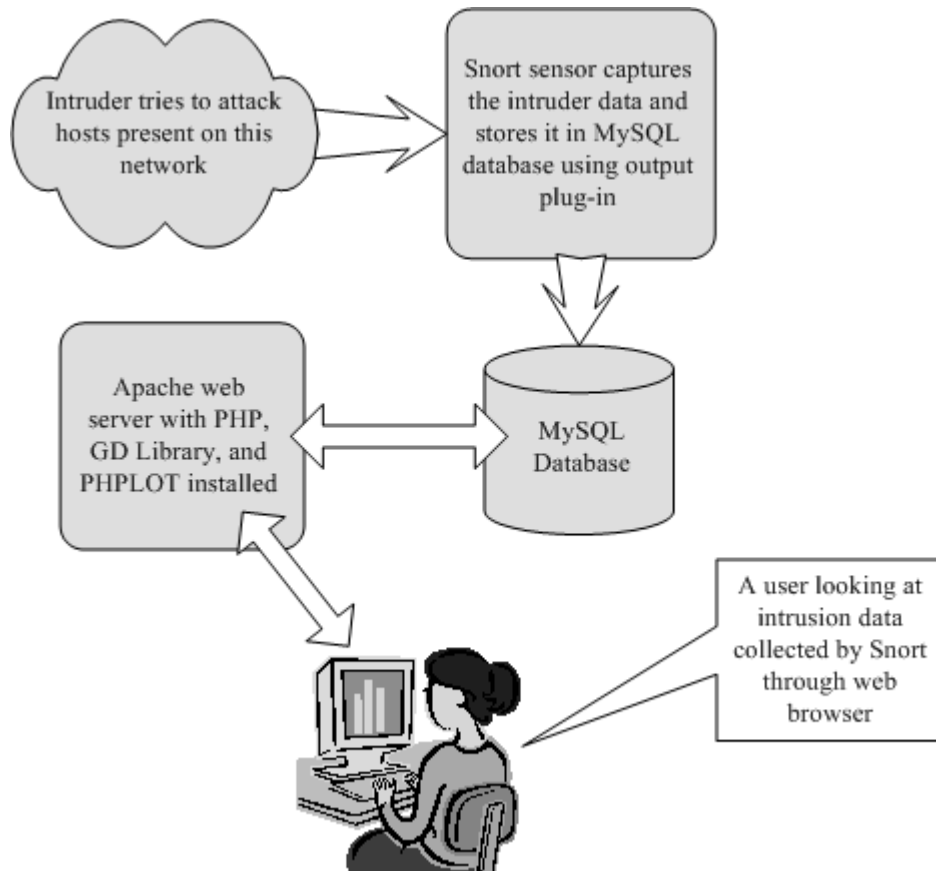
Intruder tries to attack hosts present on this network

Snort sensor captures the intruder data and stores it in MySQL database using output plug-in

Apache web server with PHP, GD Library, and PHPLOT installed

MySQL Database

A user looking at intrusion data collected by Snort through web browser